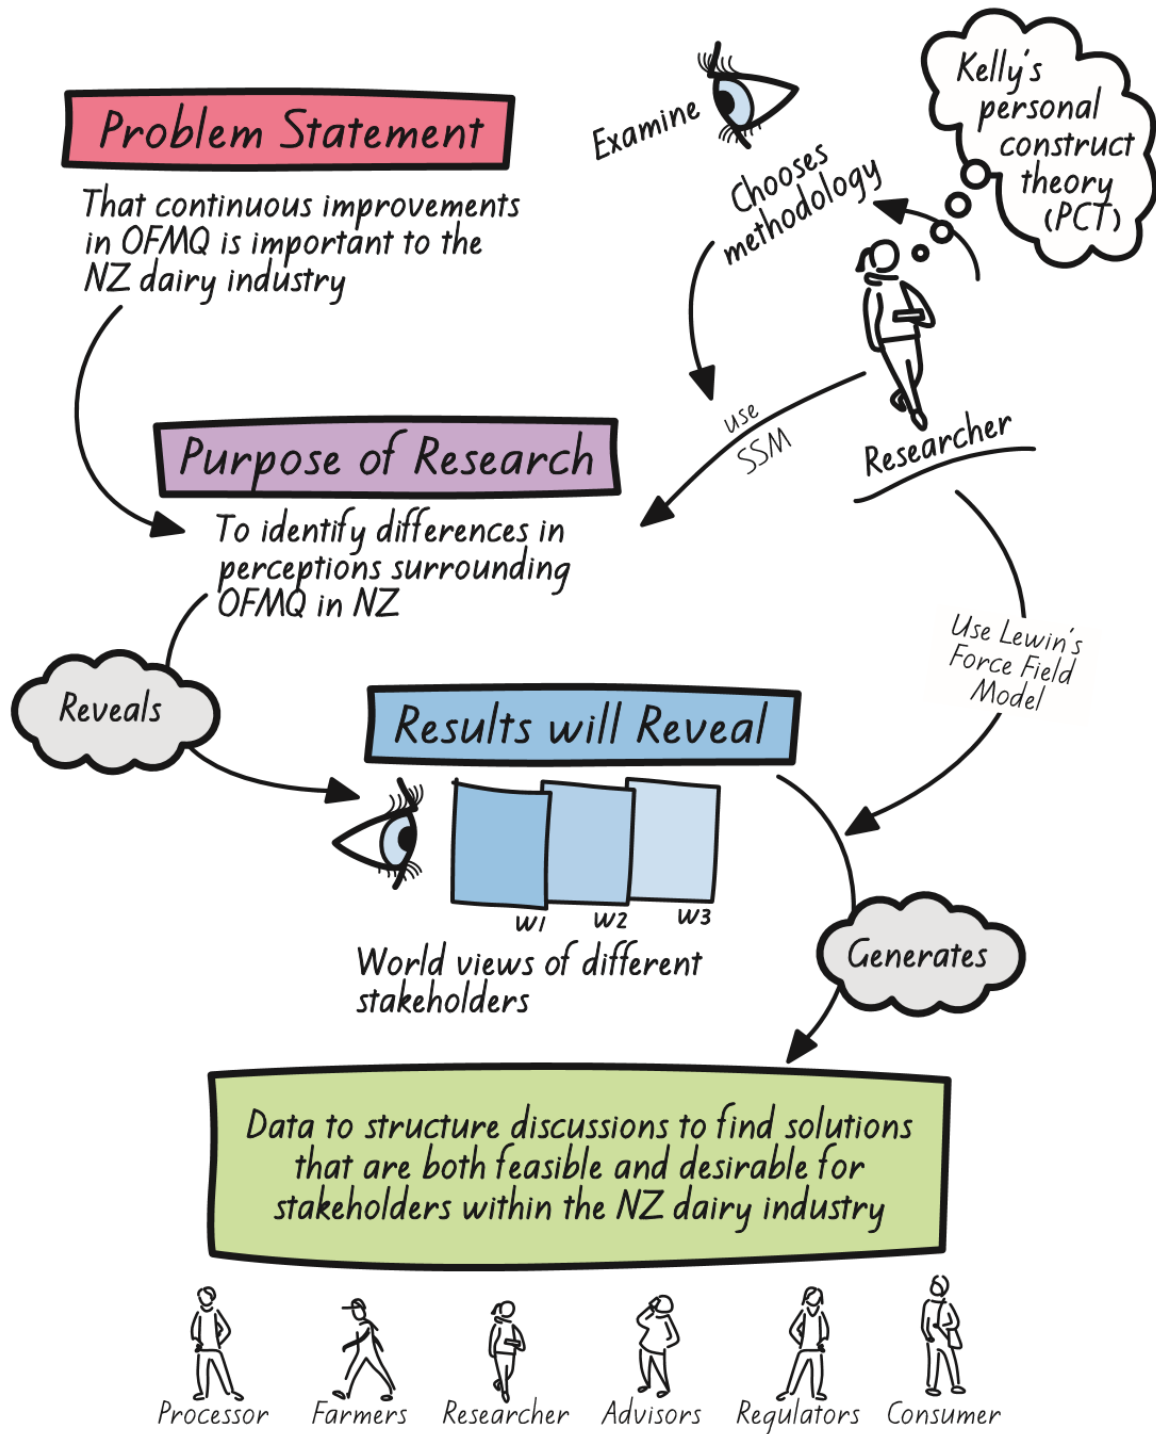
Problem Statement

That continuous improvements in OFMQ is important to the NZ dairy industry

Examine

Kelly's personal construct theory (PCT)

Chooses methodology

Researcher

use SSM

Purpose of Research

To identify differences in perceptions surrounding OFMQ in NZ

Use Lewin's Force Field Model

Reveals

Results will Reveal

W1 W2 W3

World views of different stakeholders

Generates

Data to structure discussions to find solutions that are both feasible and desirable for stakeholders within the NZ dairy industry

Processor Farmers Researcher Advisors Regulators Consumer